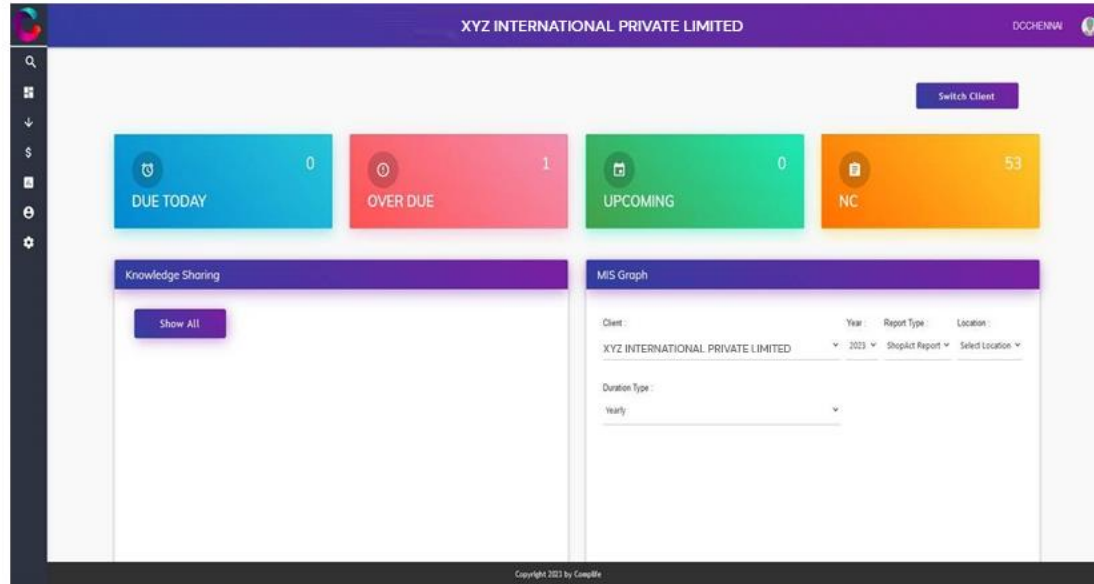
XYZ INTERNATIONAL PRIVATE LIMITED

DCCHENNAI

Switch Client

0
DUE TODAY

1
OVER DUE

0
UPCOMING

53
NC

Knowledge Sharing

Show All

MIS Graph

Client :
XYZ INTERNATIONAL PRIVATE LIMITED

Year :
2023

Report Type :
ShopAct Report

Location :
Select Location

Duration Type :
Yearly

Copyright 2023 by Complife